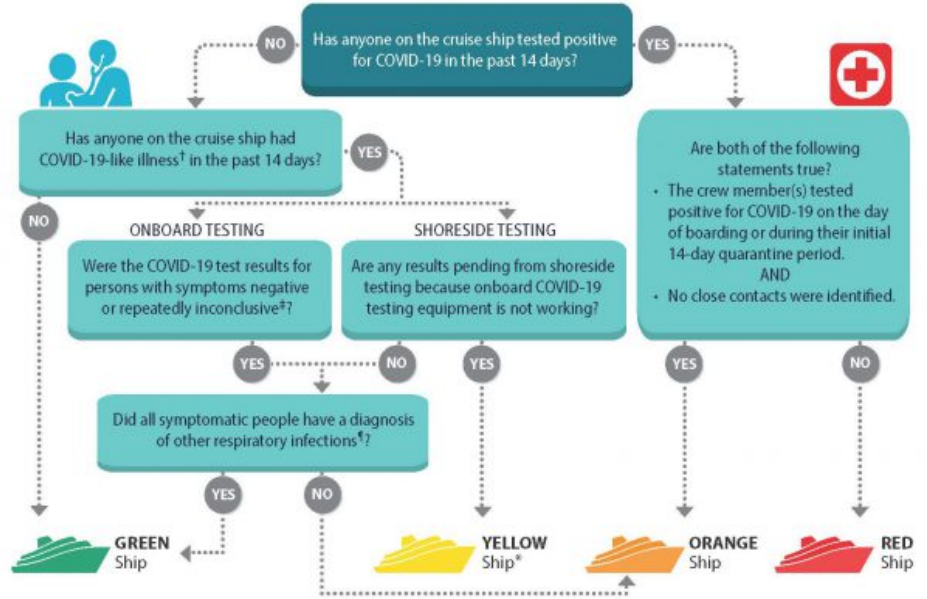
Has anyone on the cruise ship tested positive for COVID-19 in the past 14 days?

NO

YES

Has anyone on the cruise ship had COVID-19-like illness† in the past 14 days?

YES

NO

ONBOARD TESTING

Were the COVID-19 test results for persons with symptoms negative or repeatedly inconclusive‡?

SHORESIDE TESTING

Are any results pending from shoreside testing because onboard COVID-19 testing equipment is not working?

YES

NO

YES

Did all symptomatic people have a diagnosis of other respiratory infections¶?

YES

NO

Are both of the following statements true?

• The crew member(s) tested positive for COVID-19 on the day of boarding or during their initial 14-day quarantine period.

AND

• No close contacts were identified.

YES

NO

GREEN Ship

YELLOW Ship*

ORANGE Ship

RED Ship